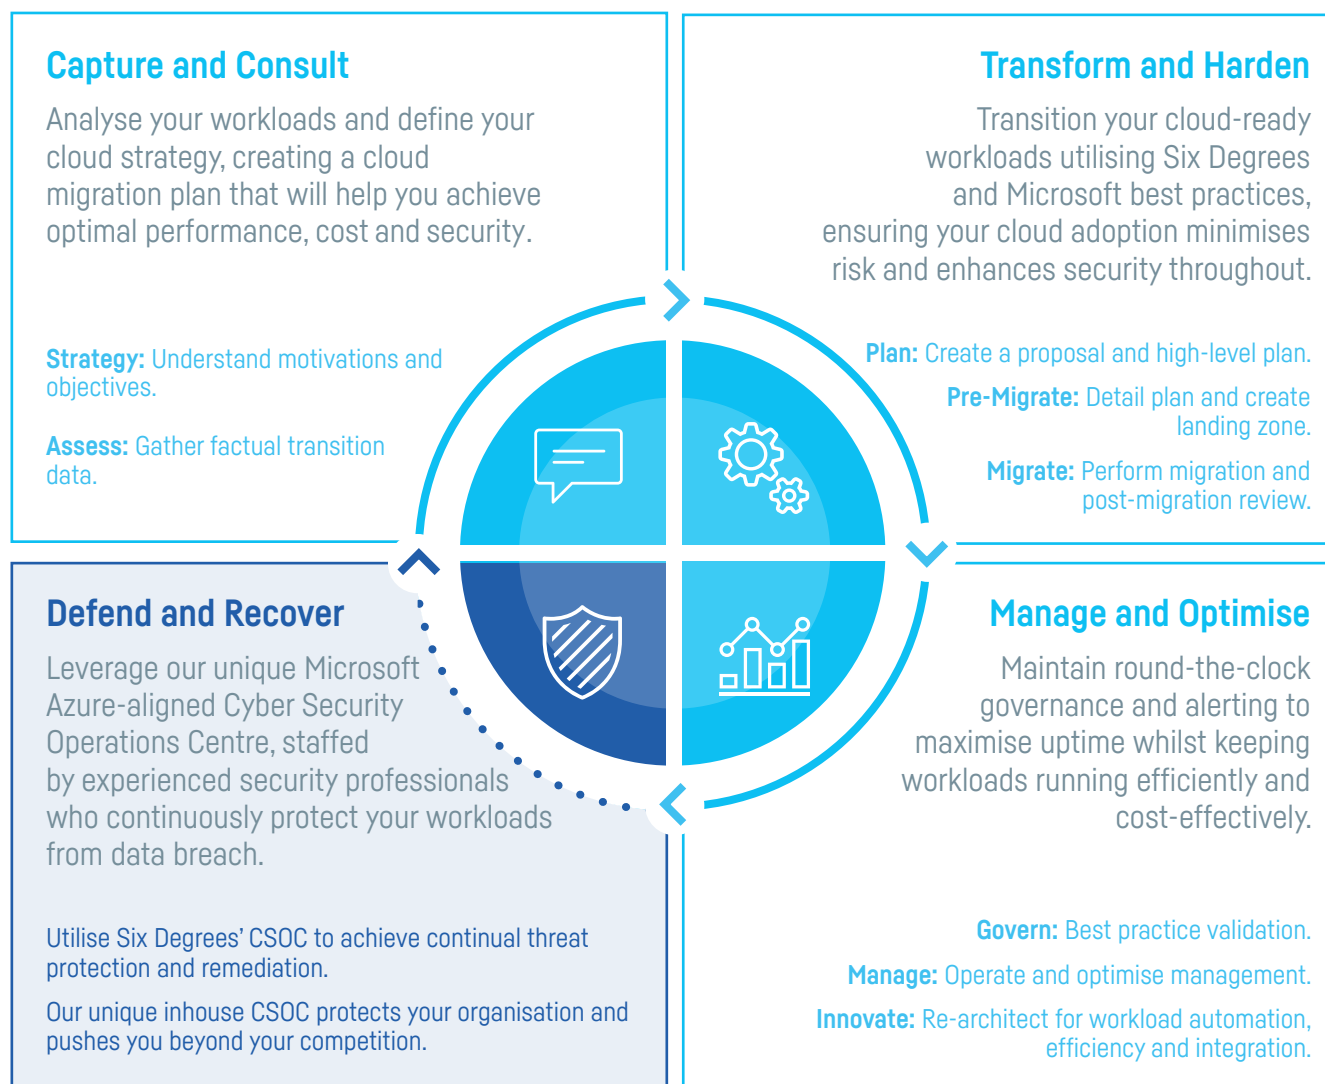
Capture and Consult

Analyse your workloads and define your cloud strategy, creating a cloud migration plan that will help you achieve optimal performance, cost and security.

Strategy: Understand motivations and objectives.

Assess: Gather factual transition data.

Transform and Harden

Transition your cloud-ready workloads utilising Six Degrees and Microsoft best practices, ensuring your cloud adoption minimises risk and enhances security throughout.

Plan: Create a proposal and high-level plan.

Pre-Migrate: Detail plan and create landing zone.

Migrate: Perform migration and post-migration review.

Defend and Recover

Leverage our unique Microsoft Azure-aligned Cyber Security Operations Centre, staffed by experienced security professionals who continuously protect your workloads from data breach.

Utilise Six Degrees' CSOC to achieve continual threat protection and remediation.

Our unique inhouse CSOC protects your organisation and pushes you beyond your competition.

Manage and Optimise

Maintain round-the-clock governance and alerting to maximise uptime whilst keeping workloads running efficiently and cost-effectively.

Govern: Best practice validation.

Manage: Operate and optimise management.

Innovate: Re-architect for workload automation, efficiency and integration.